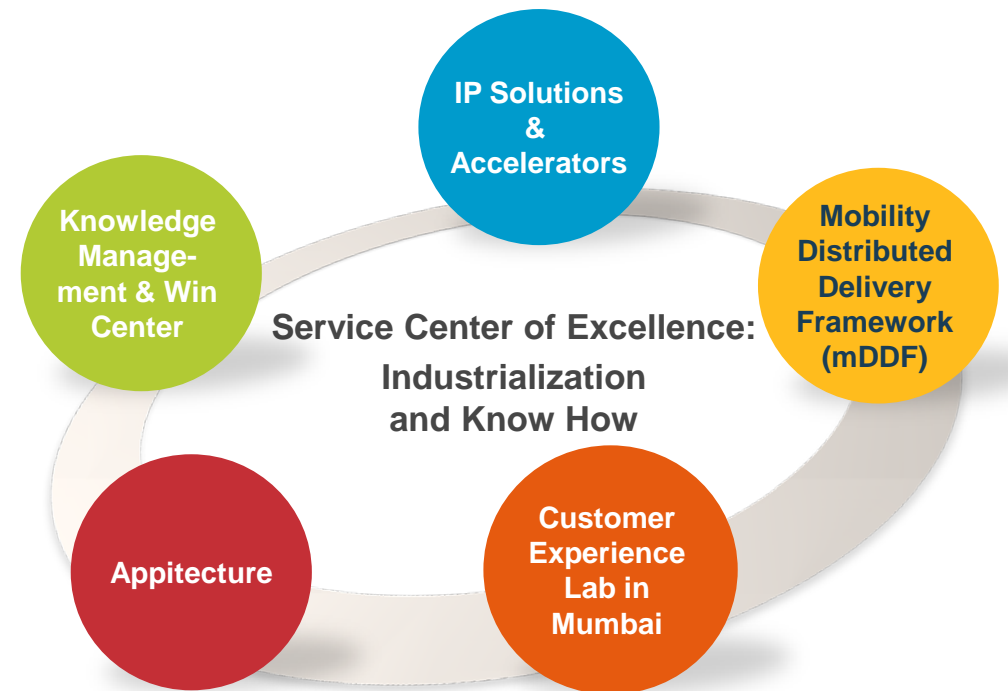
IP Solutions & Accelerators

Knowledge Management & Win Center

Mobility Distributed Delivery Framework (mDDF)

Service Center of Excellence: Industrialization and Know How

Appitecture

Customer Experience Lab in Mumbai